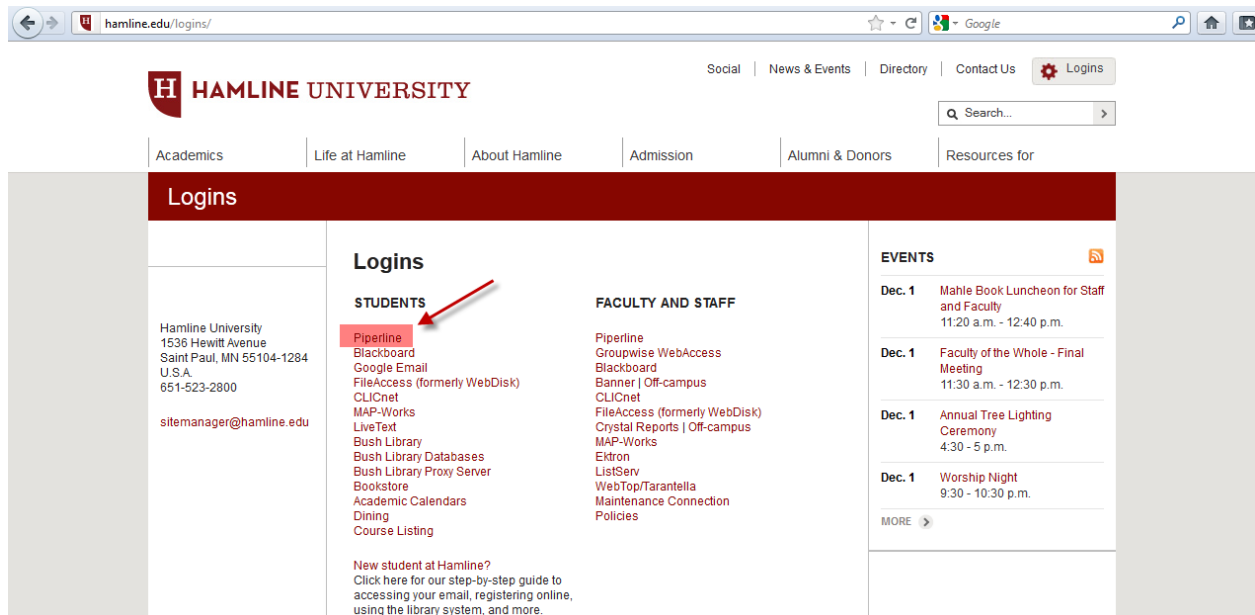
hamline.edu/logins/

Google

HAMLINE UNIVERSITY

Social | News & Events | Directory | Contact Us | Logins

Search...

Academics | Life at Hamline | About Hamline | Admission | Alumni & Donors | Resources for

Logins

Hamline University
1536 Hewitt Avenue
Saint Paul, MN 55104-1284
U.S.A.
651-523-2800

sitemanager@hamline.edu

Logins

STUDENTS

Piperline
Blackboard
Google Email
FileAccess (formerly WebDisk)
CLICnet
MAP-Works
LiveText
Bush Library
Bush Library Databases
Bush Library Proxy Server
Bookstore
Academic Calendars
Dining
Course Listing

New student at Hamline?
Click here for our step-by-step guide to accessing your email, registering online, using the library system, and more.

FACULTY AND STAFF

Piperline
Groupwise WebAccess
Blackboard
Banner | Off-campus
CLICnet
FileAccess (formerly WebDisk)
Crystal Reports | Off-campus
MAP-Works
Ektron
ListServ
WebTop/Tarantella
Maintenance Connection
Policies

EVENTS

Dec. 1 Mahle Book Luncheon for Staff and Faculty
11:20 a.m. - 12:40 p.m.

Dec. 1 Faculty of the Whole - Final Meeting
11:30 a.m. - 12:30 p.m.

Dec. 1 Annual Tree Lighting Ceremony
4:30 - 5 p.m.

Dec. 1 Worship Night
9:30 - 10:30 p.m.

MORE